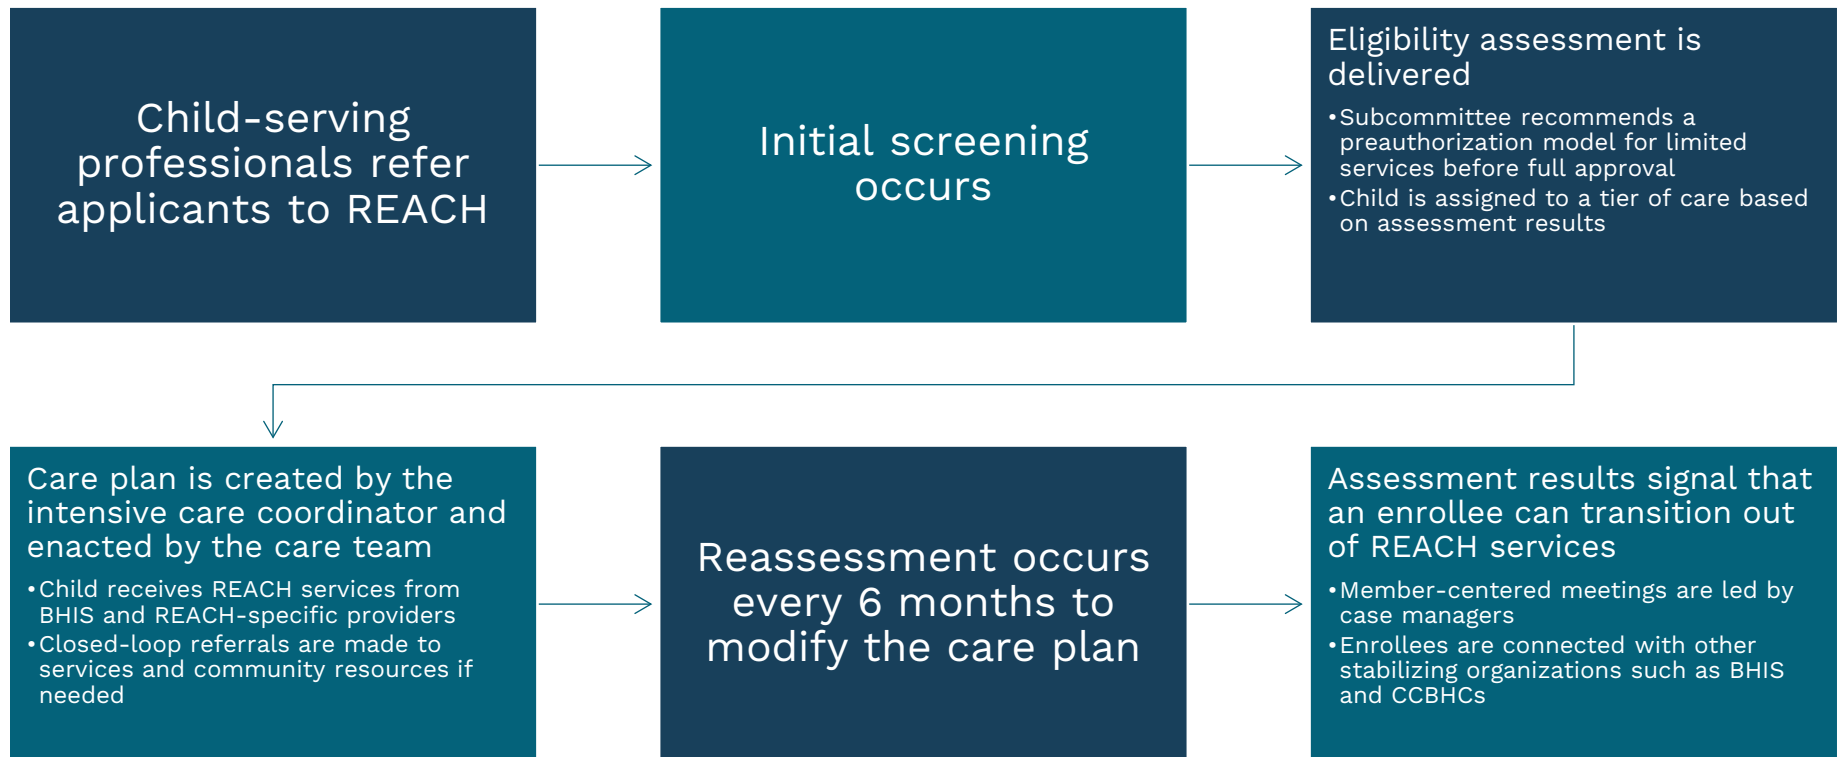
Child-serving professionals refer applicants to REACH

Initial screening occurs

Eligibility assessment is delivered

•Subcommittee recommends a preauthorization model for limited services before full approval
•Child is assigned to a tier of care based on assessment results

Care plan is created by the intensive care coordinator and enacted by the care team

•Child receives REACH services from BHIS and REACH-specific providers
•Closed-loop referrals are made to services and community resources if needed

Reassessment occurs every 6 months to modify the care plan

Assessment results signal that an enrollee can transition out of REACH services

•Member-centered meetings are led by case managers
•Enrollees are connected with other stabilizing organizations such as BHIS and CCBHCs